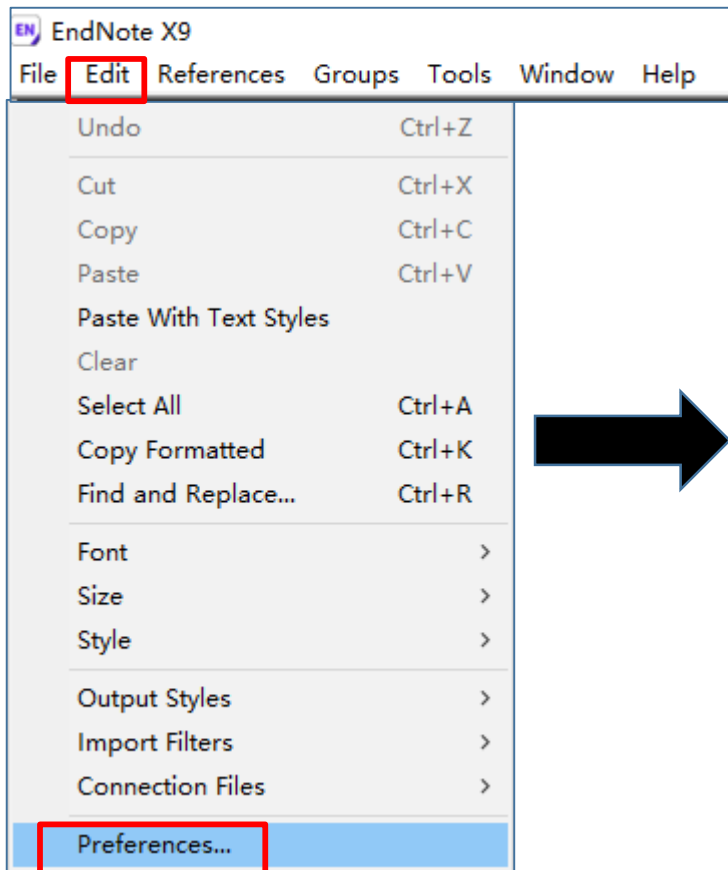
EN EndNote X9

File Edit References Groups Tools Window Help

Undo Ctrl+Z

Cut Ctrl+X

Copy Ctrl+C

Paste Ctrl+V

Paste With Text Styles

Clear

Select All Ctrl+A

Copy Formatted Ctrl+K

Find and Replace... Ctrl+R

Font >

Size >

Style >

Output Styles >

Import Filters >

Connection Files >

Preferences...